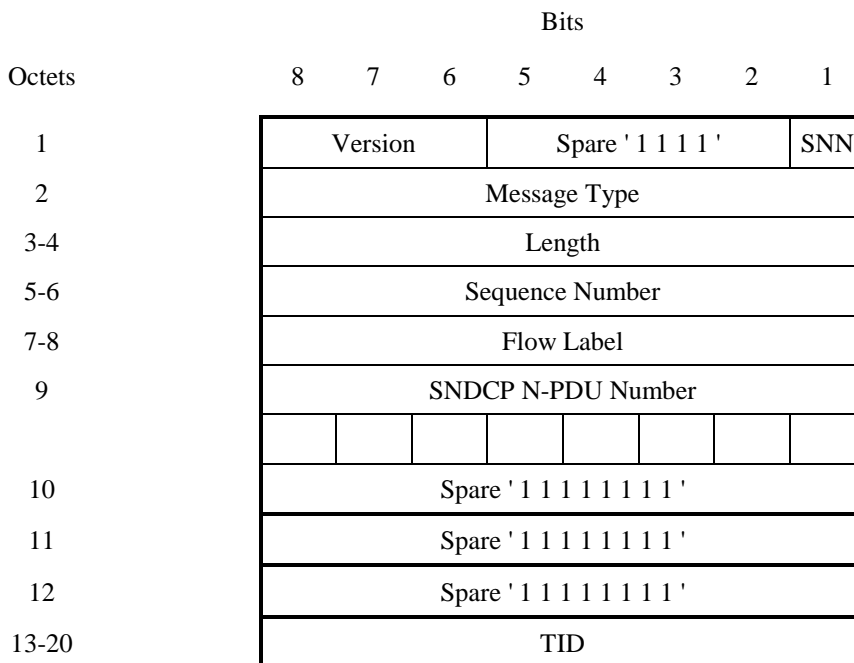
| Octets | 8 | 7 | 6 | 5 | 4 | 3 | 2 | 1 |
|---|---|---|---|---|---|---|---|---|
| 1 | Version | | | Spare ' 1 1 1 1 ' | | | | SNN |
| 2 | Message Type | | | | | | | |
| 3-4 | Length | | | | | | | |
| 5-6 | Sequence Number | | | | | | | |
| 7-8 | Flow Label | | | | | | | |
| 9 | SNDCP N-PDU Number | | | | | | | |
| | | | | | | | | |
| 10 | Spare ' 1 1 1 1 1 1 1 1 ' | | | | | | | |
| 11 | Spare ' 1 1 1 1 1 1 1 1 ' | | | | | | | |
| 12 | Spare ' 1 1 1 1 1 1 1 1 ' | | | | | | | |
| 13-20 | TID | | | | | | | |

Bits